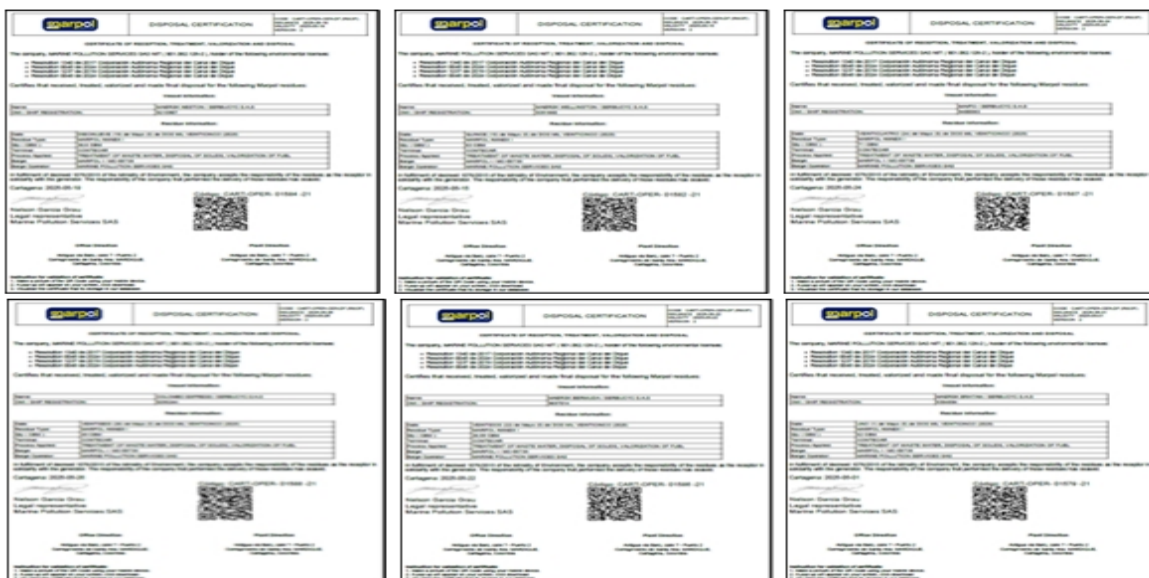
marpol DISPOSAL CERTIFICATION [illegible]

CERTIFICATE OF RECEPTION, TREATMENT, VALORIZATION AND DISPOSAL

The company, MARINE POLLUTION SERVICES SAS NIT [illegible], holder of the following environmental licenses:

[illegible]

Certifies that received, treated, valorized and made final disposal for the following Marpol residues:

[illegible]

Cartagena: 2025-05-18

Código: CART-OPER- 01584 -21

Nelson Garcia Grau
Legal representative
Marine Pollution Services SAS

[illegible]

marpol DISPOSAL CERTIFICATION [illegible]

CERTIFICATE OF RECEPTION, TREATMENT, VALORIZATION AND DISPOSAL

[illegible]

Cartagena: 2025-05-15

Código: CART-OPER- 01592 -21

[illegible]

marpol DISPOSAL CERTIFICATION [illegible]

CERTIFICATE OF RECEPTION, TREATMENT, VALORIZATION AND DISPOSAL

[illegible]

Cartagena: 2025-05-24

Código: CART-OPER- 01597 -21

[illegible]

marpol DISPOSAL CERTIFICATION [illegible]

CERTIFICATE OF RECEPTION, TREATMENT, VALORIZATION AND DISPOSAL

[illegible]

Cartagena: 2025-05-26

Código: CART-OPER- 01599 -21

Nelson Garcia Grau
Legal representative
Marine Pollution Services SAS

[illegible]

marpol DISPOSAL CERTIFICATION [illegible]

CERTIFICATE OF RECEPTION, TREATMENT, VALORIZATION AND DISPOSAL

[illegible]

Cartagena: 2025-05-22

Código: CART-OPER- 01595 -21

Nelson Garcia Grau
Legal representative
Marine Pollution Services SAS

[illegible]

marpol DISPOSAL CERTIFICATION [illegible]

CERTIFICATE OF RECEPTION, TREATMENT, VALORIZATION AND DISPOSAL

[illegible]

Cartagena: 2025-05-01

Código: CART-OPER- 01576 -21

Nelson Garcia Grau
Legal representative
Marine Pollution Services SAS

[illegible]